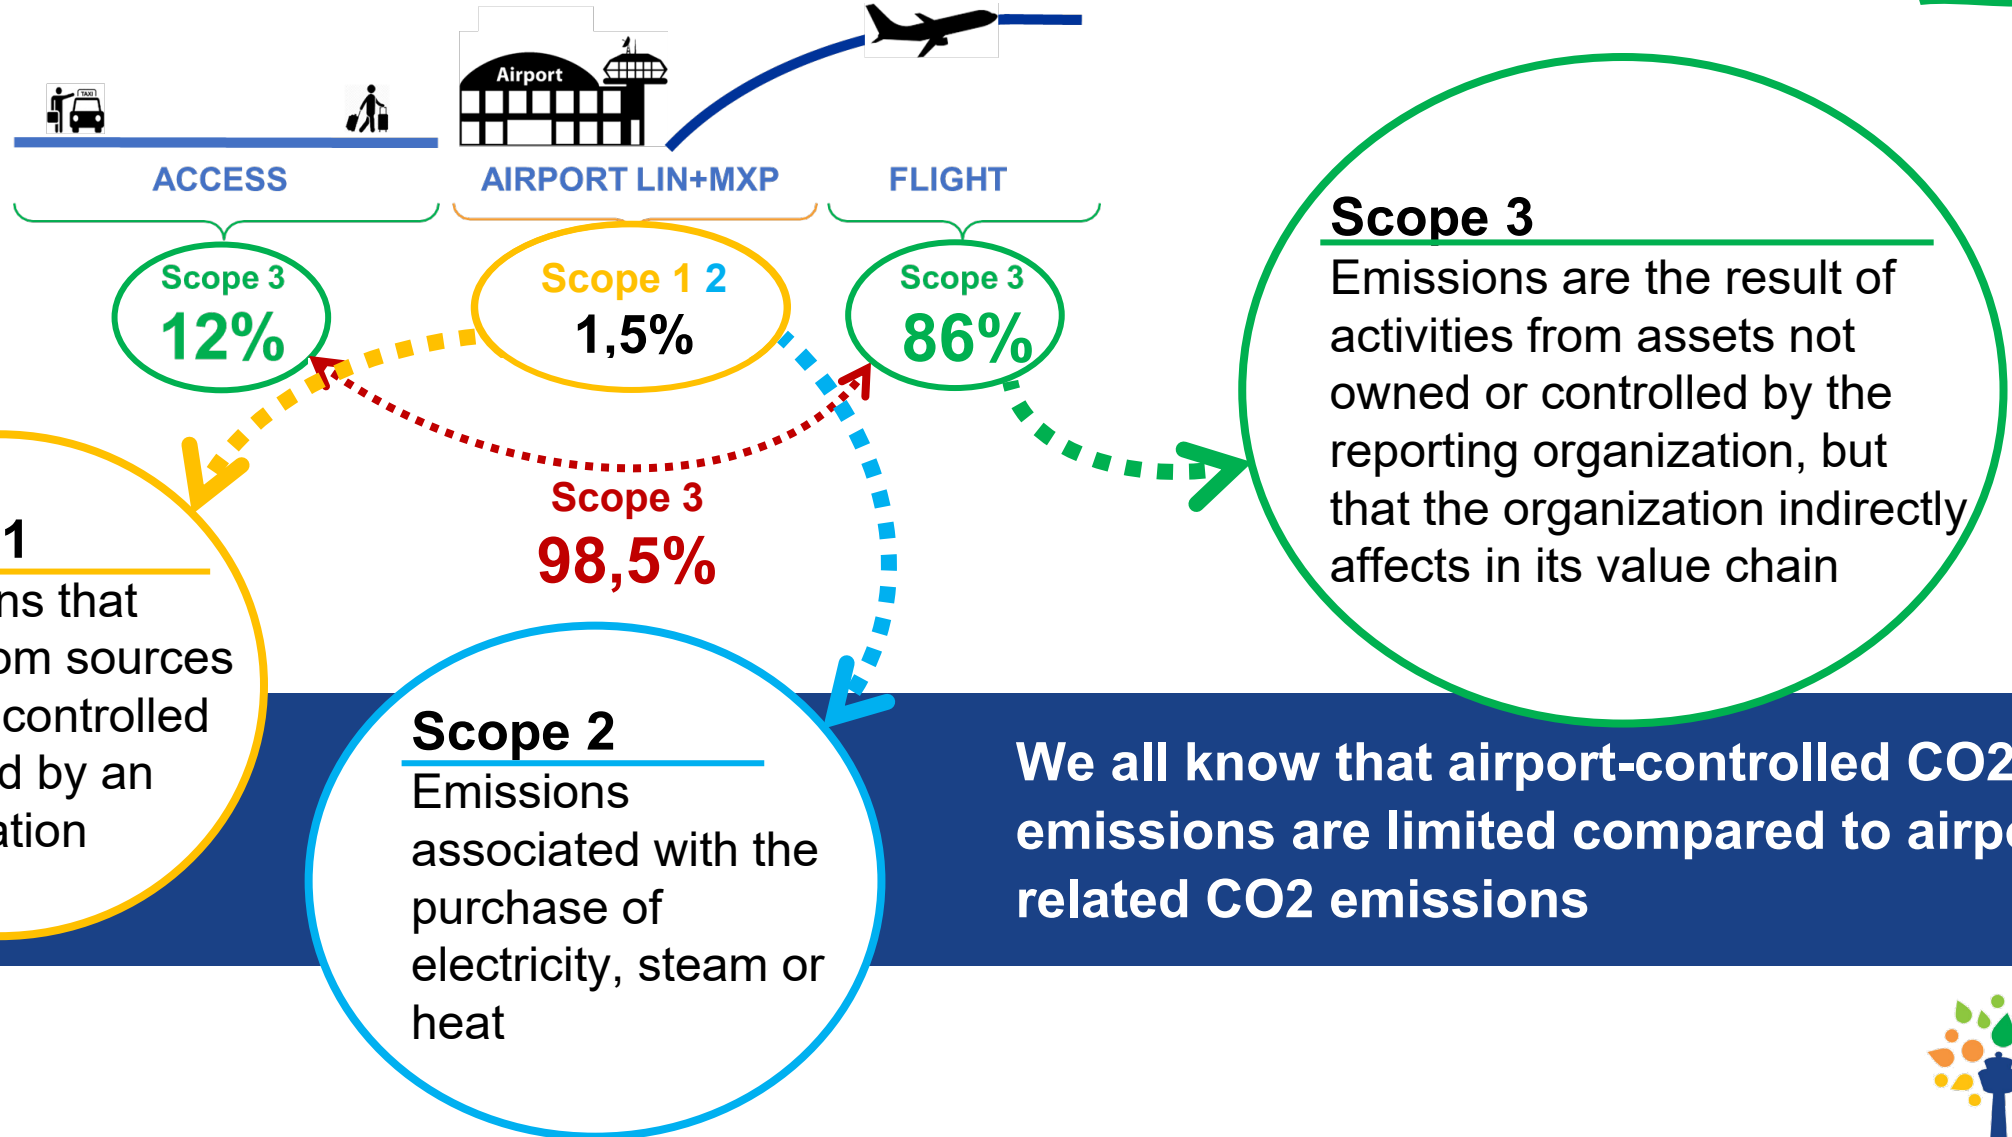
Airport

TAXI

ACCESS

AIRPORT LIN+MXP

FLIGHT

Scope 3
12%

Scope 1 2
1,5%

Scope 3
86%

Scope 3
98,5%

1
ns that
om sources
controlled
d by an
ation

Scope 2
Emissions associated with the purchase of electricity, steam or heat

Scope 3
Emissions are the result of activities from assets not owned or controlled by the reporting organization, but that the organization indirectly affects in its value chain

We all know that airport-controlled CO2 emissions are limited compared to airp related CO2 emissions